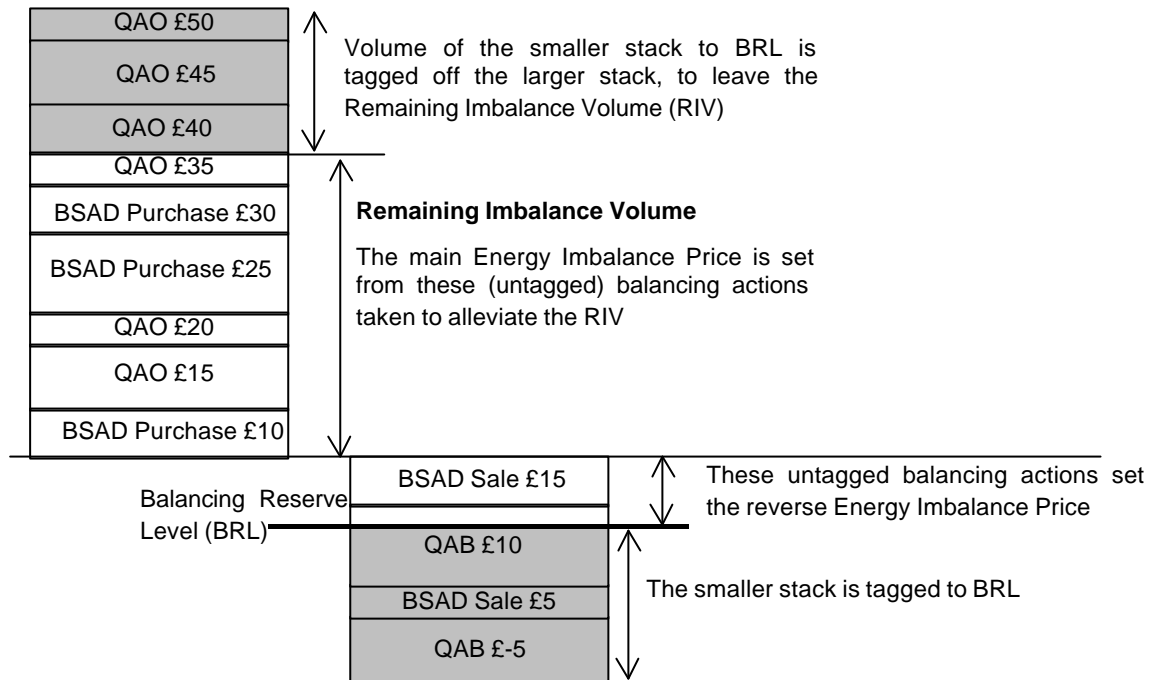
QAO £50
QAO £45
QAO £40
QAO £35
BSAD Purchase £30
BSAD Purchase £25
QAO £20
QAO £15
BSAD Purchase £10

Volume of the smaller stack to BRL is tagged off the larger stack, to leave the Remaining Imbalance Volume (RIV)

**Remaining Imbalance Volume**

The main Energy Imbalance Price is set from these (untagged) balancing actions taken to alleviate the RIV

Balancing Reserve Level (BRL)

BSAD Sale £15
QAB £10
BSAD Sale £5
QAB £-5

These untagged balancing actions set the reverse Energy Imbalance Price

The smaller stack is tagged to BRL